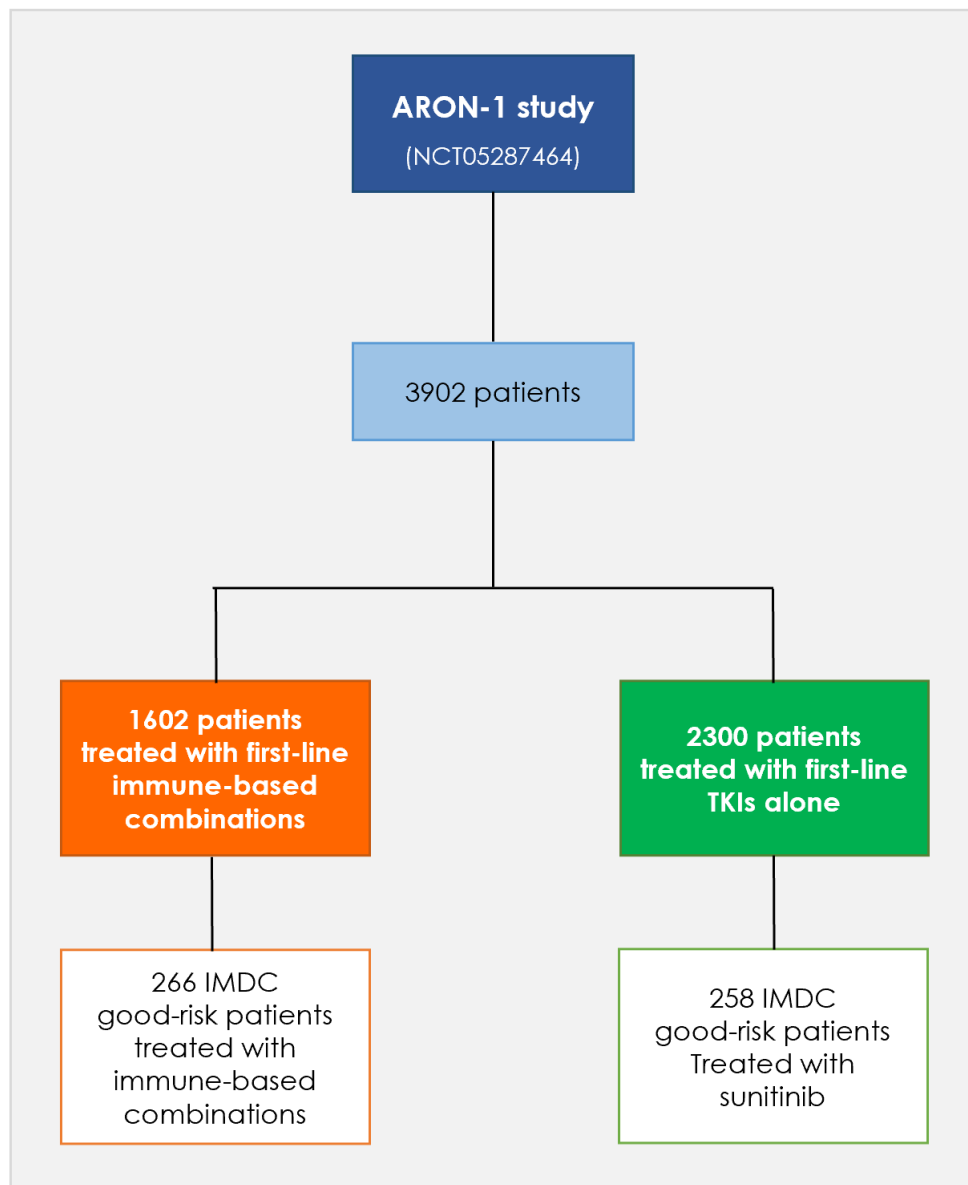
ARON-1 study
(NCT05287464)

3902 patients

1602 patients treated with first-line immune-based combinations

2300 patients treated with first-line TKIs alone

266 IMDC good-risk patients treated with immune-based combinations

258 IMDC good-risk patients Treated with sunitinib